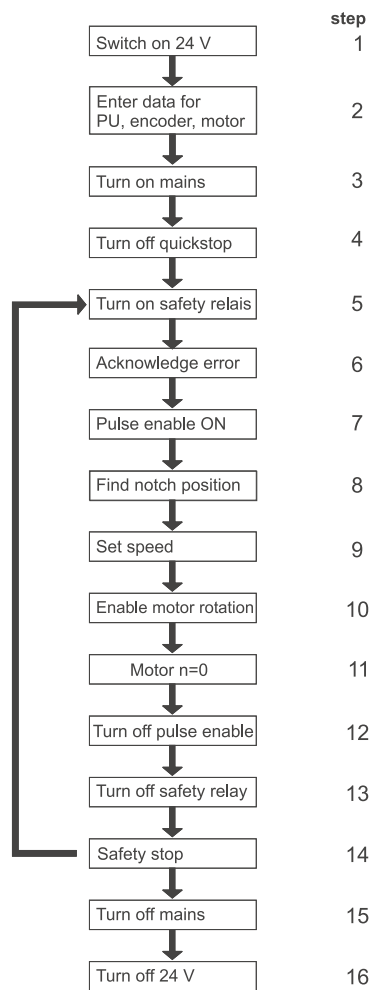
step

Switch on 24 V 1

Enter data for PU, encoder, motor 2

Turn on mains 3

Turn off quickstop 4

Turn on safety relais 5

Acknowledge error 6

Pulse enable ON 7

Find notch position 8

Set speed 9

Enable motor rotation 10

Motor n=0 11

Turn off pulse enable 12

Turn off safety relay 13

Safety stop 14

Turn off mains 15

Turn off 24 V 16